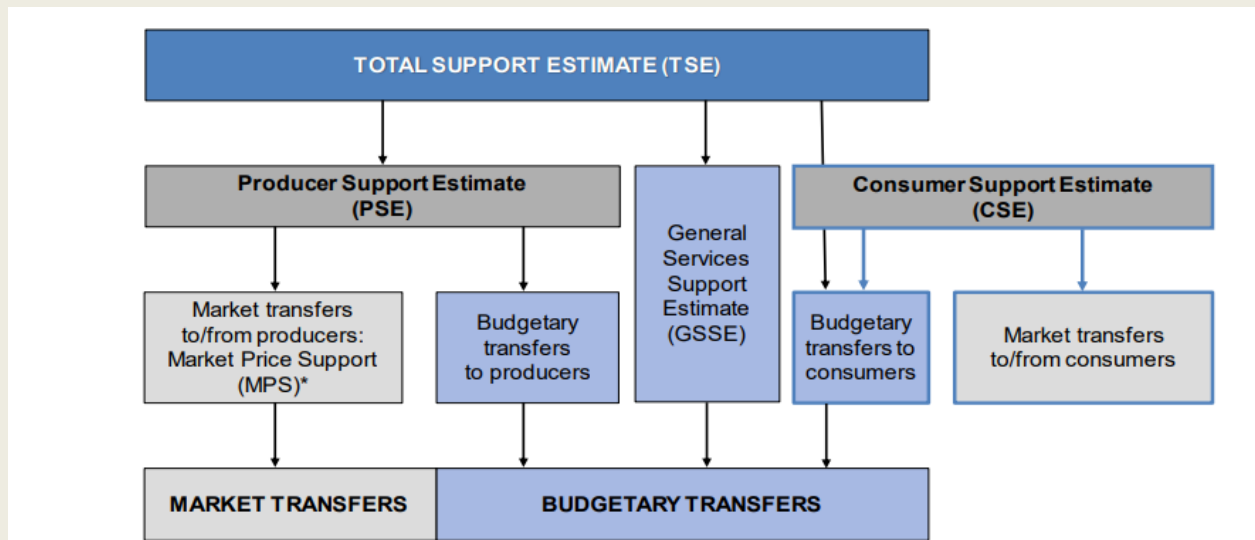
TOTAL SUPPORT ESTIMATE (TSE)

Producer Support Estimate (PSE)

General Services Support Estimate (GSSE)

Consumer Support Estimate (CSE)

Market transfers to/from producers: Market Price Support (MPS)*

Budgetary transfers to producers

Budgetary transfers to consumers

Market transfers to/from consumers

MARKET TRANSFERS

BUDGETARY TRANSFERS